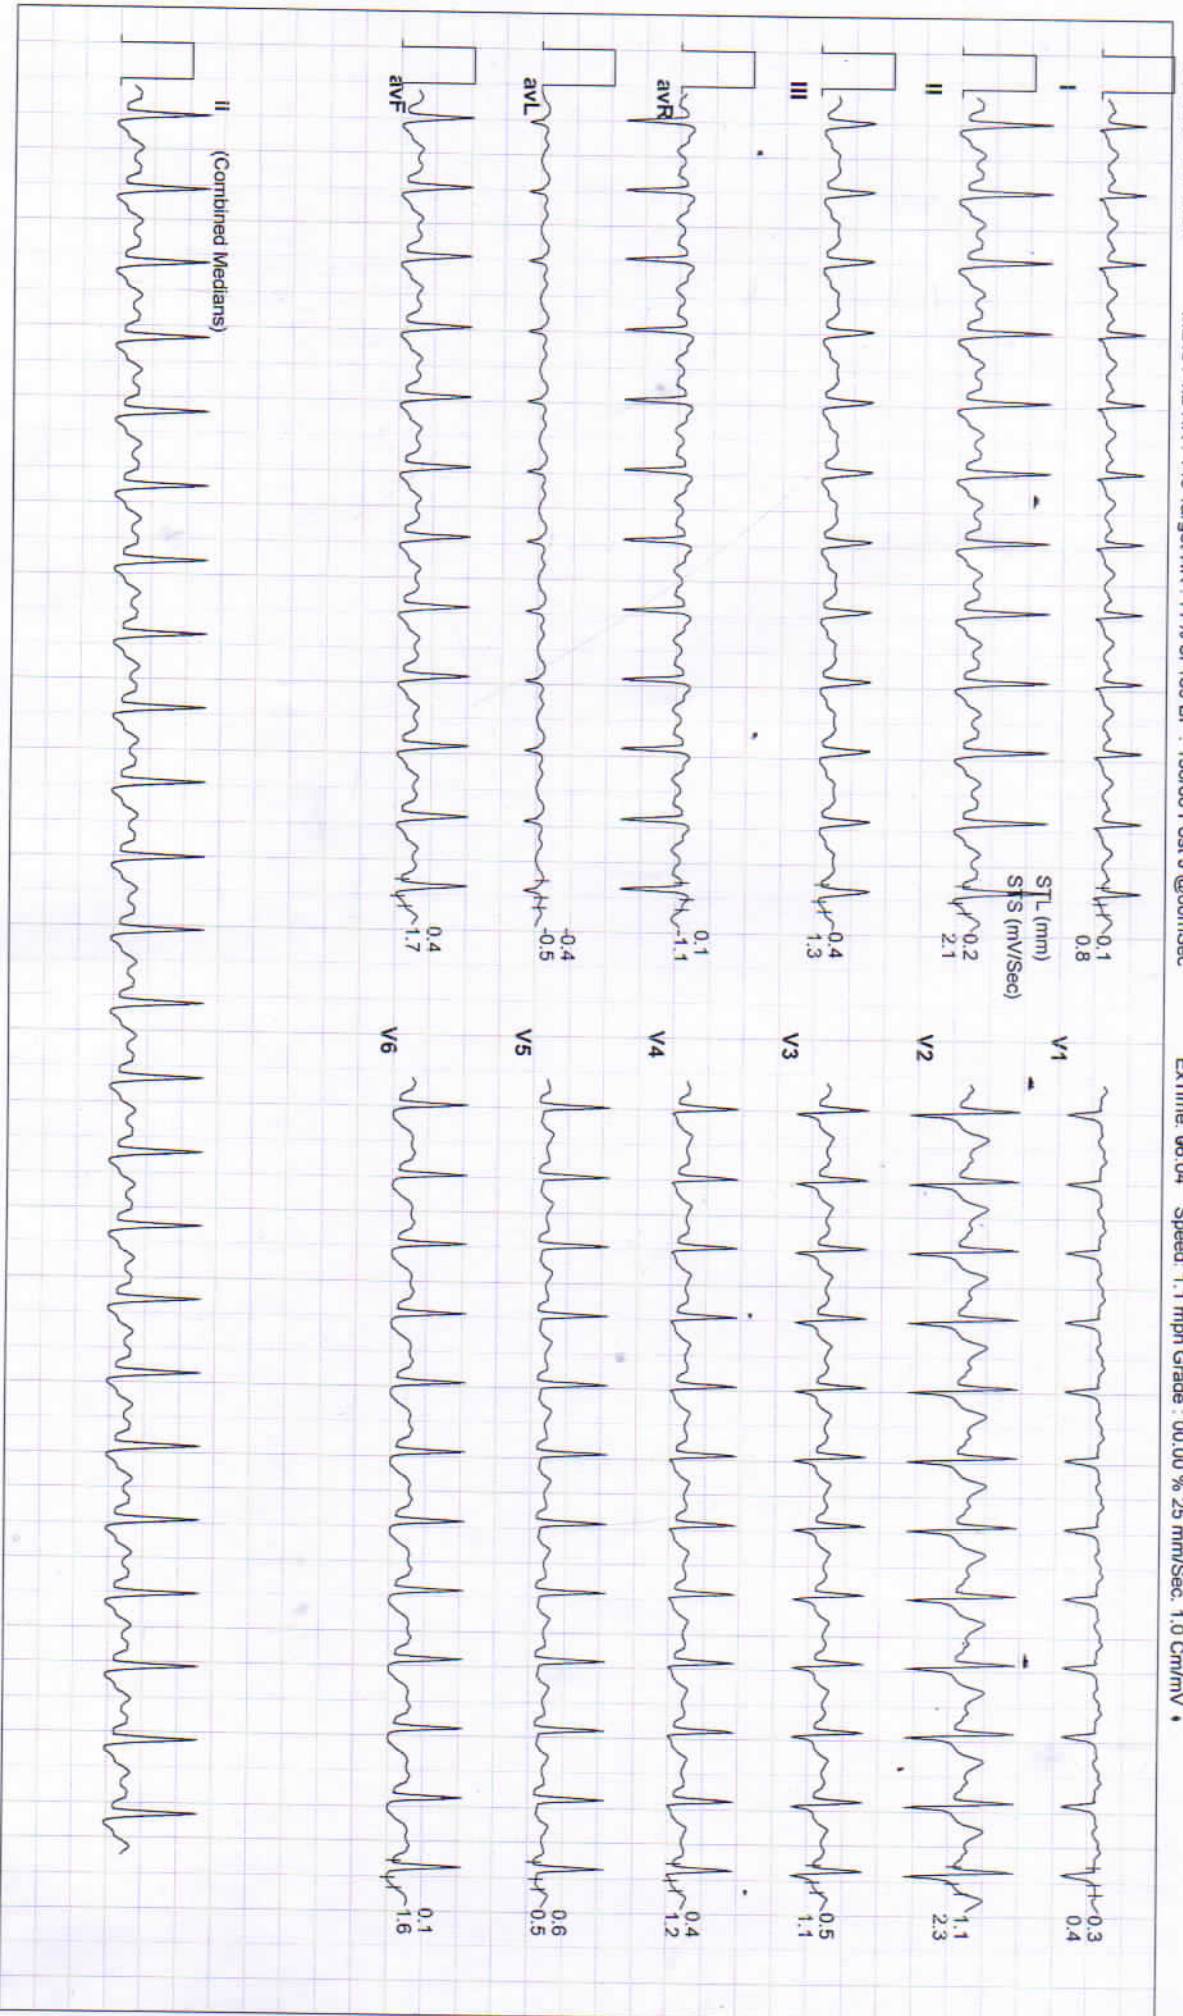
Max HR: 175 Target HR: 171 bpm BP: 150/80 Post J @60mSec

ExTime: 06:04 Speed: 1.7 mph Grade: 00.00 % 25 mm/Sec. 1.0 Cm/mV

I

II

III

avR

avL

avF

II (Combined Medians)

STL (mm)
STS (mV/Sec)

0.1
0.8

0.2
2.1

0.4
1.3

0.1
-1.1

-0.4
-0.5

0.4
1.7

V1

V2

V3

V4

V5

V6

0.3
0.4

1.1
2.3

0.5
1.1

0.4
1.2

0.6
0.5

0.1
1.6